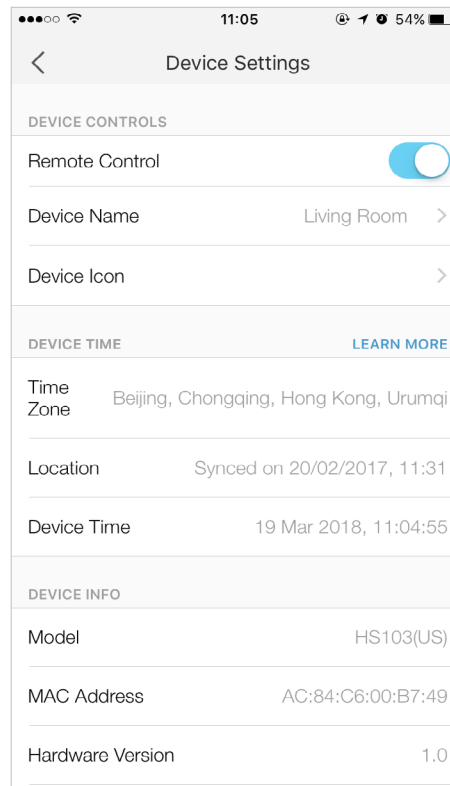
11:05
54%

Device Settings

DEVICE CONTROLS

Remote Control

Device Name
Living Room

Device Icon

DEVICE TIME
LEARN MORE

Time Zone
Beijing, Chongqing, Hong Kong, Urumqi

Location
Synced on 20/02/2017, 11:31

Device Time
19 Mar 2018, 11:04:55

DEVICE INFO

Model
HS103(US)

MAC Address
AC:84:C6:00:B7:49

Hardware Version
1.0